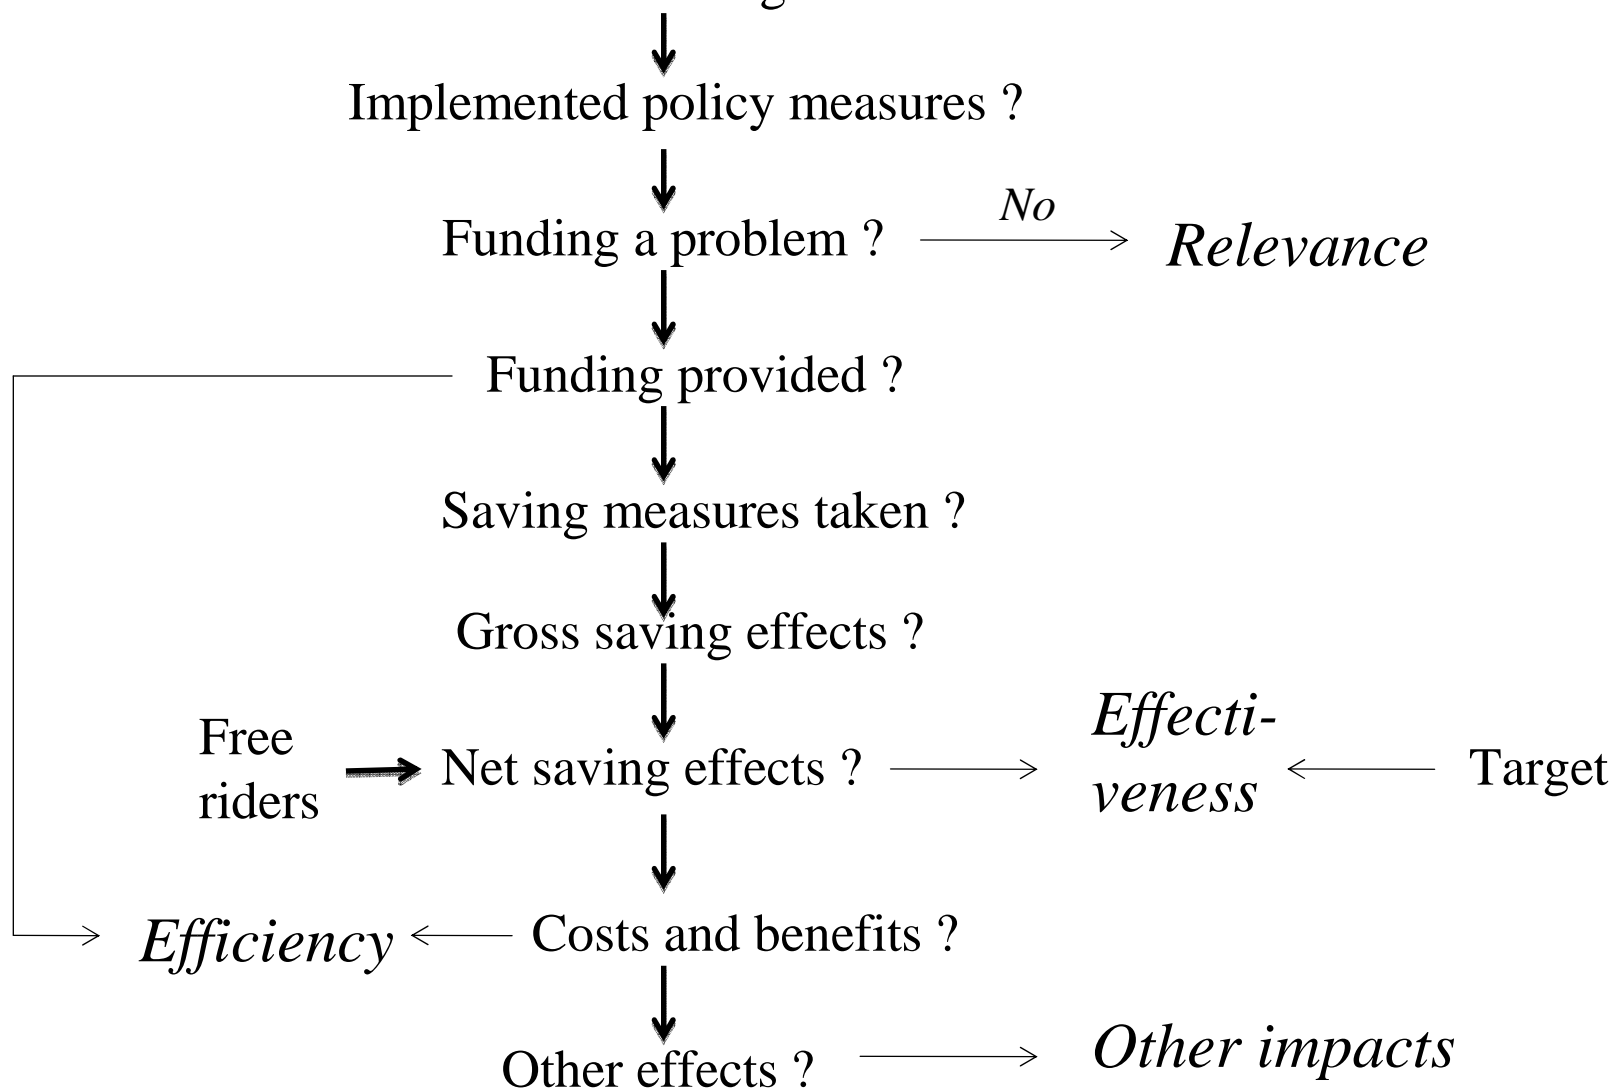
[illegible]

Implemented policy measures ?

Funding a problem ? No Relevance

Funding provided ?

Saving measures taken ?

Gross saving effects ?

Free riders Net saving effects ? Effectiveness Target

Efficiency Costs and benefits ?

Other effects ? Other impacts